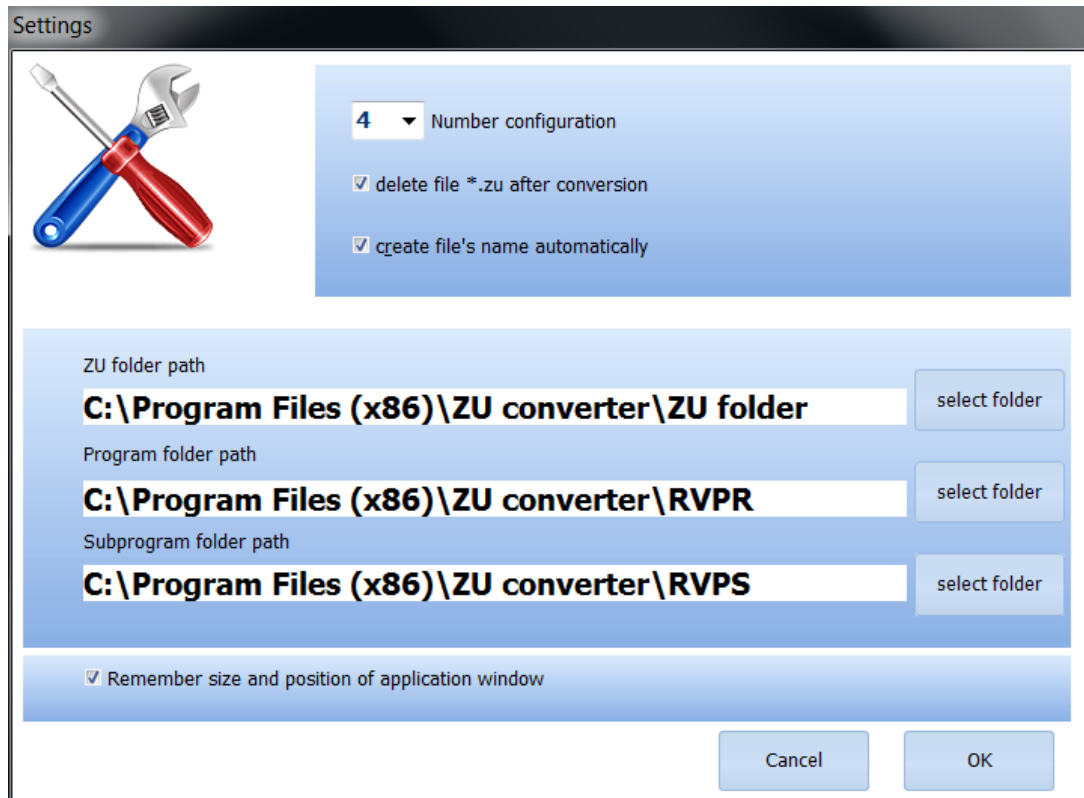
Settings

4 Number configuration

☑ delete file *.zu after conversion

☑ create file's name automatically

ZU folder path
C:\Program Files (x86)\ZU converter\ZU folder
select folder

Program folder path
C:\Program Files (x86)\ZU converter\RVPR
select folder

Subprogram folder path
C:\Program Files (x86)\ZU converter\RVPS
select folder

☑ Remember size and position of application window

Cancel
OK